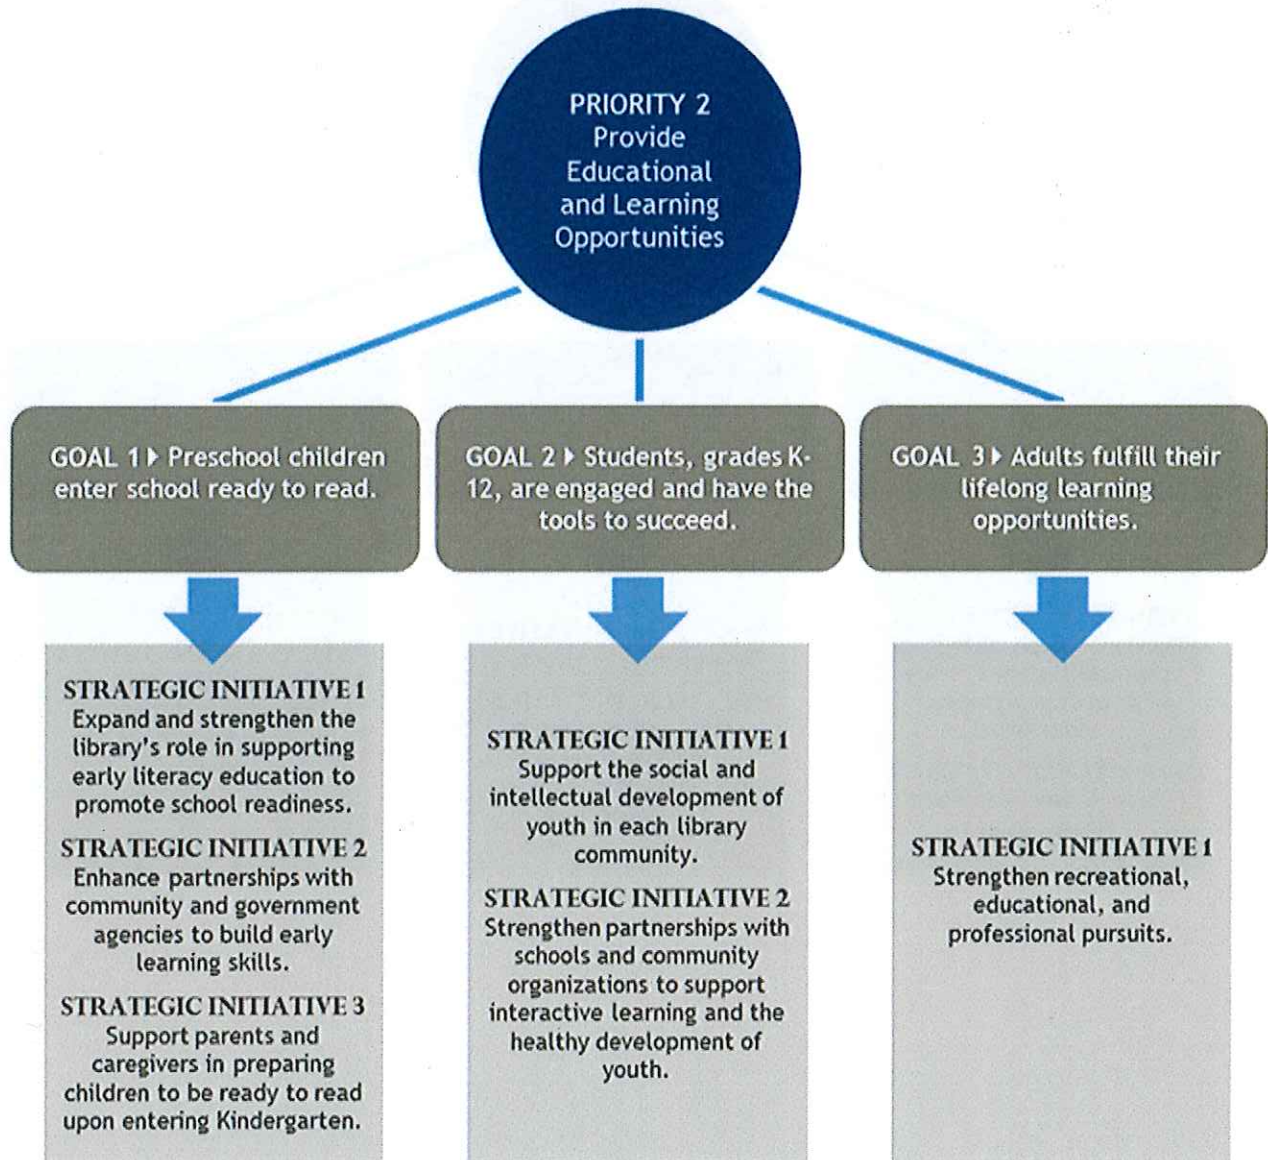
PRIORITY 2
Provide Educational and Learning Opportunities

GOAL 1 ▸ Preschool children enter school ready to read.

GOAL 2 ▸ Students, grades K-12, are engaged and have the tools to succeed.

GOAL 3 ▸ Adults fulfill their lifelong learning opportunities.

STRATEGIC INITIATIVE 1
Expand and strengthen the library's role in supporting early literacy education to promote school readiness.

STRATEGIC INITIATIVE 2
Enhance partnerships with community and government agencies to build early learning skills.

STRATEGIC INITIATIVE 3
Support parents and caregivers in preparing children to be ready to read upon entering Kindergarten.

STRATEGIC INITIATIVE 1
Support the social and intellectual development of youth in each library community.

STRATEGIC INITIATIVE 2
Strengthen partnerships with schools and community organizations to support interactive learning and the healthy development of youth.

STRATEGIC INITIATIVE 1
Strengthen recreational, educational, and professional pursuits.